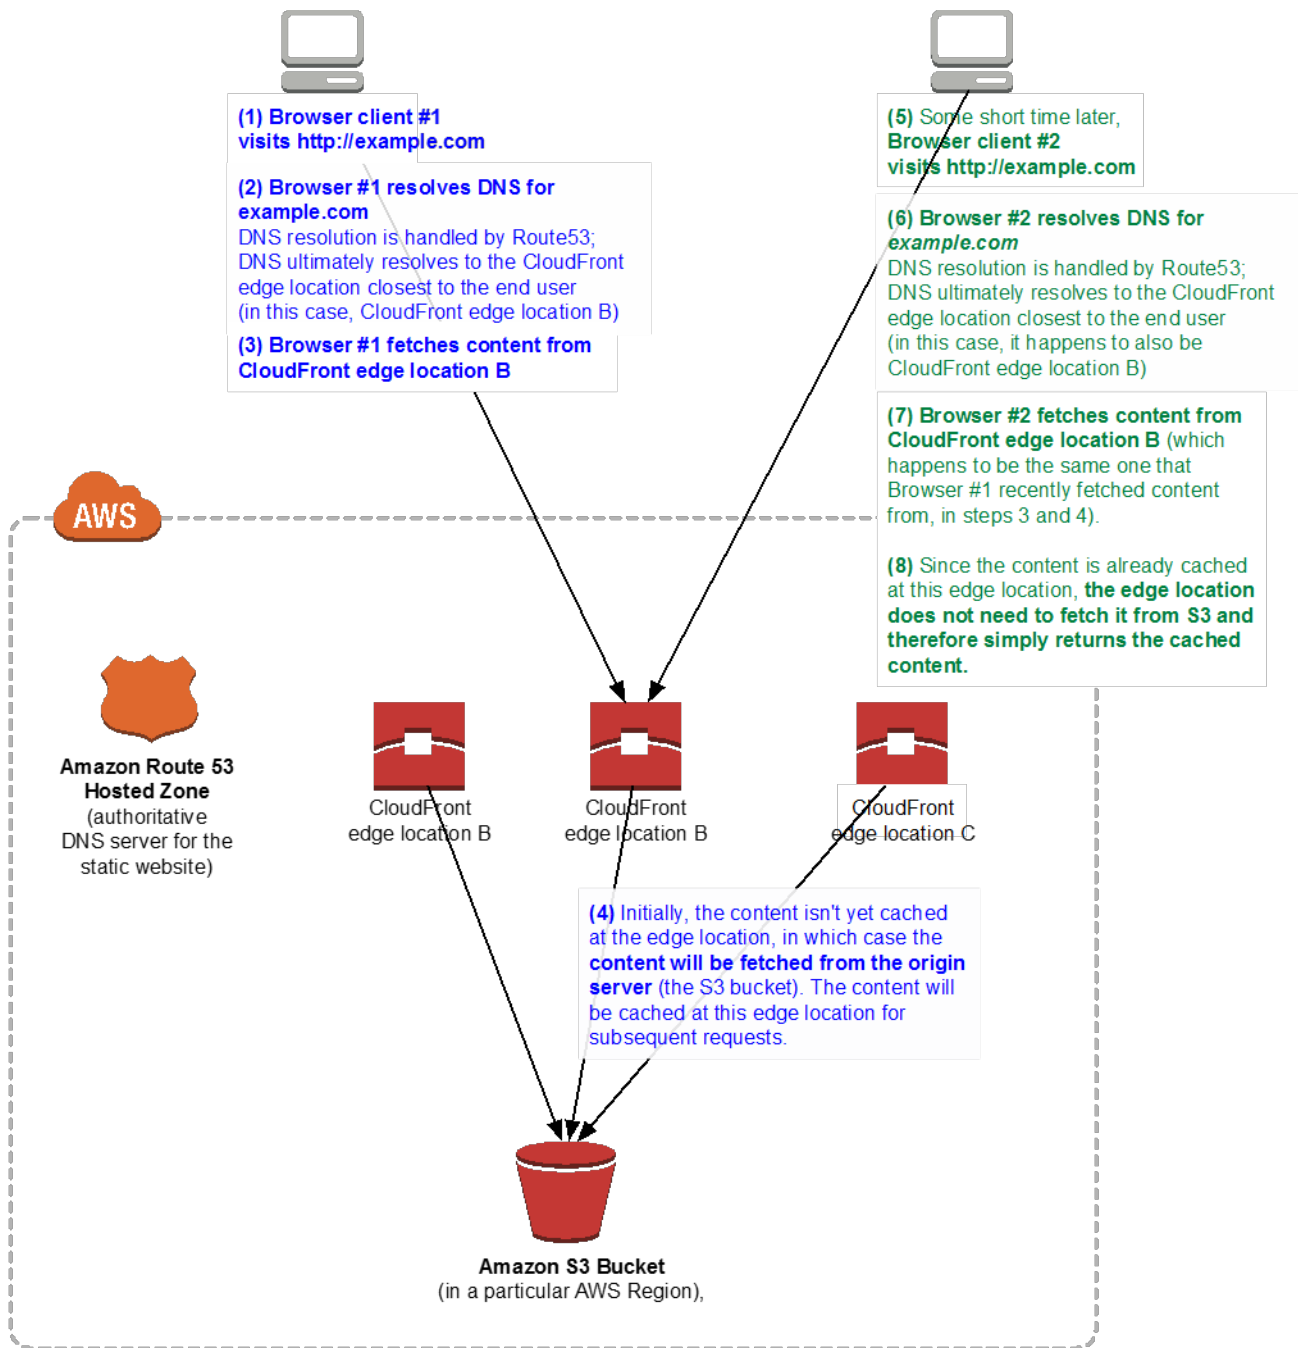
(1) Browser client #1 visits http://example.com

(2) Browser #1 resolves DNS for example.com
DNS resolution is handled by Route53; DNS ultimately resolves to the CloudFront edge location closest to the end user (in this case, CloudFront edge location B)

(3) Browser #1 fetches content from CloudFront edge location B

(5) Some short time later, Browser client #2 visits http://example.com

(6) Browser #2 resolves DNS for example.com
DNS resolution is handled by Route53; DNS ultimately resolves to the CloudFront edge location closest to the end user (in this case, it happens to also be CloudFront edge location B)

(7) Browser #2 fetches content from CloudFront edge location B (which happens to be the same one that Browser #1 recently fetched content from, in steps 3 and 4).

(8) Since the content is already cached at this edge location, the edge location does not need to fetch it from S3 and therefore simply returns the cached content.

AWS

Amazon Route 53 Hosted Zone
(authoritative DNS server for the static website)

CloudFront edge location B

CloudFront edge location B

CloudFront edge location C

(4) Initially, the content isn't yet cached at the edge location, in which case the content will be fetched from the origin server (the S3 bucket). The content will be cached at this edge location for subsequent requests.

Amazon S3 Bucket
(in a particular AWS Region),